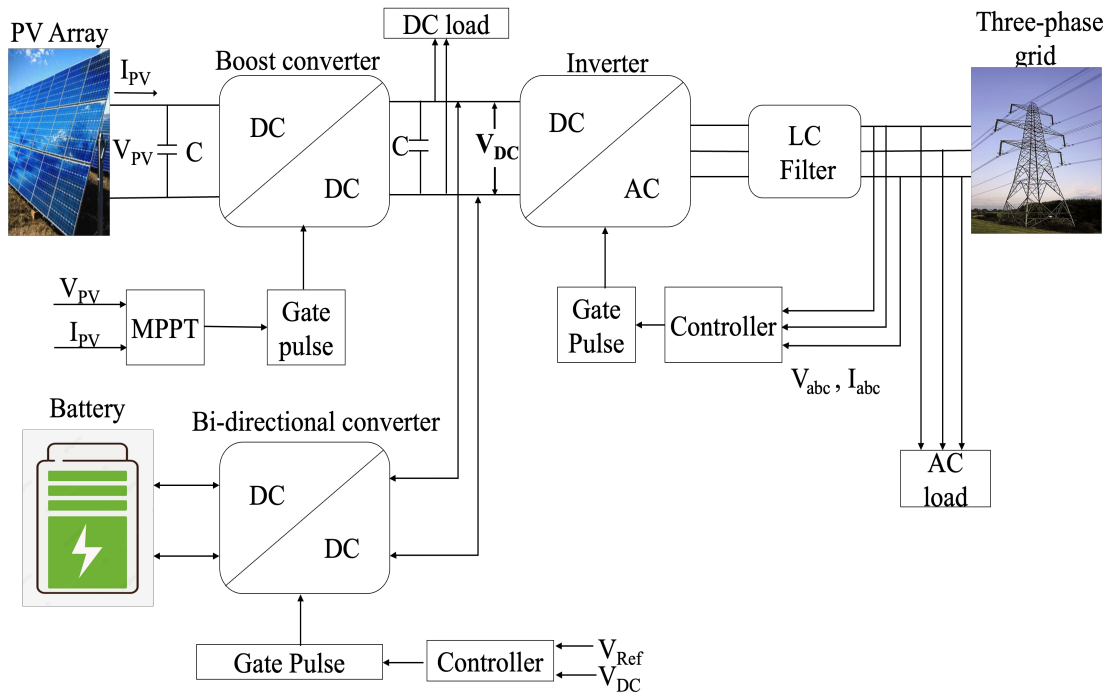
PV Array

$I_{PV}$

$V_{PV}$

C

Boost converter

DC

DC

DC load

C

$V_{DC}$

Inverter

DC

AC

LC Filter

Three-phase grid

$V_{PV}$

$I_{PV}$

MPPT

Gate pulse

Gate Pulse

Controller

$V_{abc}$ , $I_{abc}$

Battery

Bi-directional converter

DC

DC

AC load

Gate Pulse

Controller

$V_{Ref}$

$V_{DC}$